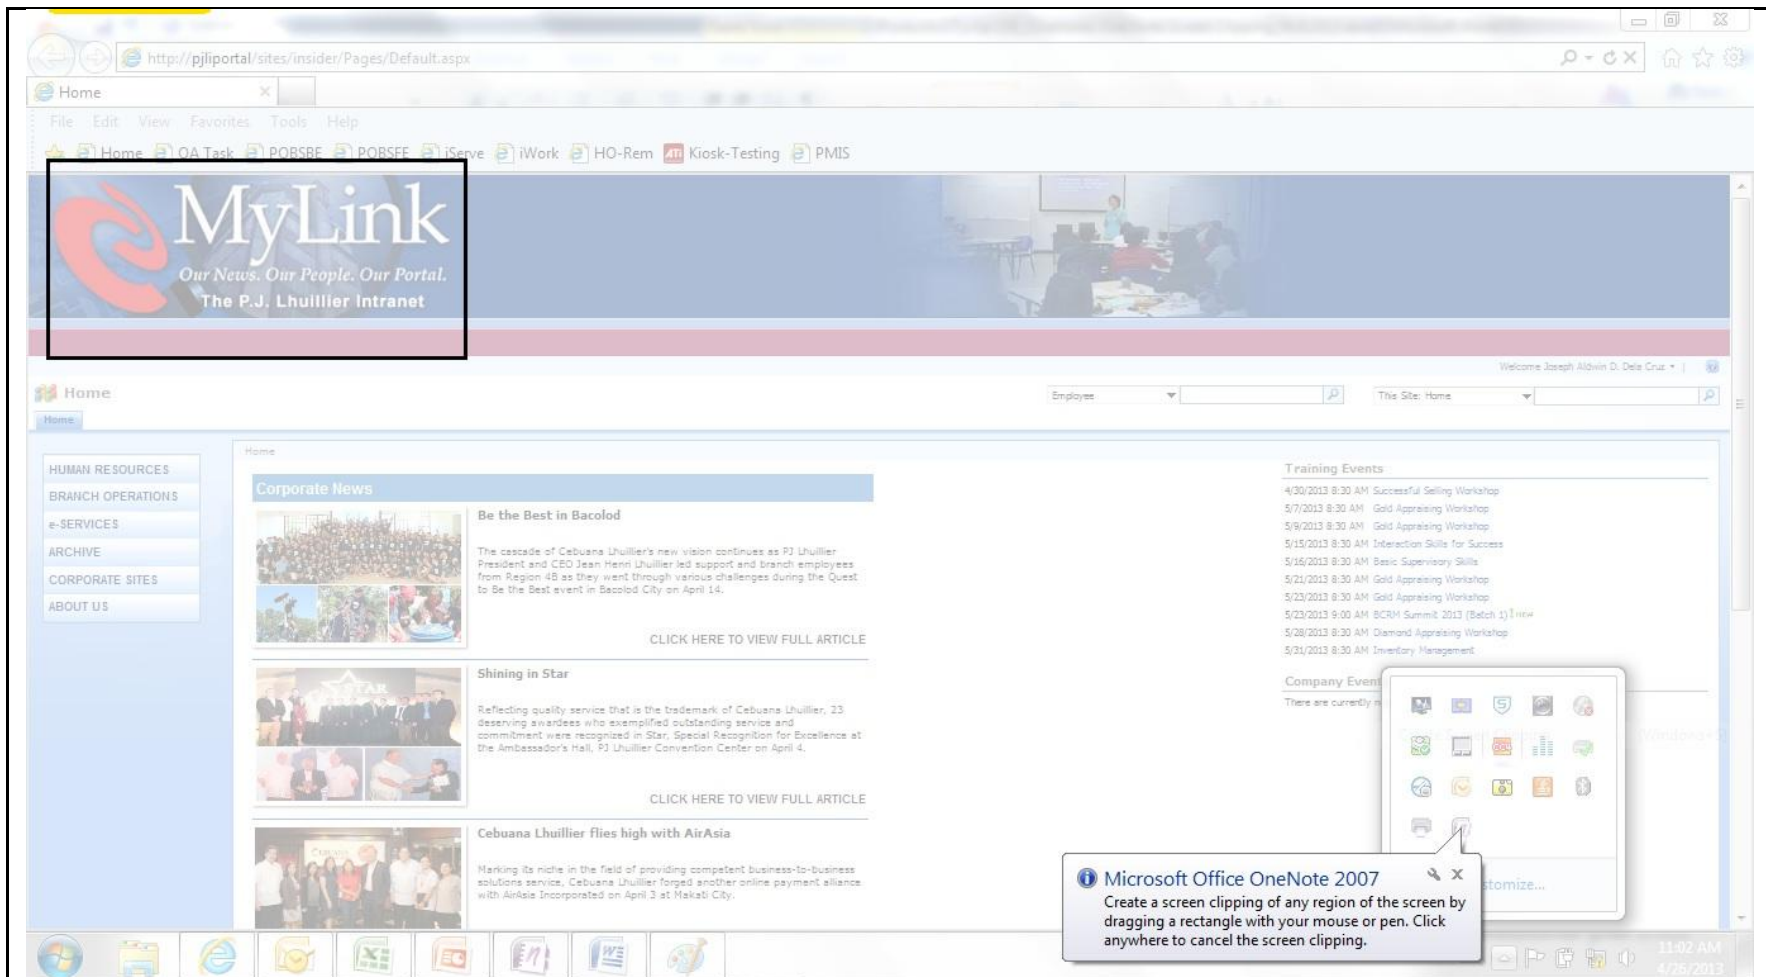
http://pjliportal/sites/insider/Pages/Default.aspx

Home

File Edit View Favorites Tools Help

Home OA Task POBSBE POBSFE iServe iWork HO-Rem Kiosk-Testing PMIS

MyLink

Our News. Our People. Our Portal.

The P.J. Lhuillier Intranet

Welcome Joseph Aldwin D. Dela Cruz

Home

Home

Employee

This Site: Home

HUMAN RESOURCES
BRANCH OPERATIONS
e-SERVICES
ARCHIVE
CORPORATE SITES
ABOUT US

Home

Corporate News

Be the Best in Bacolod

The cascade of Cebuana Lhuillier's new vision continues as PJ Lhuillier President and CEO Jean Henri Lhuillier led support and branch employees from Region 4B as they went through various challenges during the Quest to Be the Best event in Bacolod City on April 14.

CLICK HERE TO VIEW FULL ARTICLE

Shining in Star

Reflecting quality service that is the trademark of Cebuana Lhuillier, 23 deserving awardees who exemplified outstanding service and commitment were recognized in Star, Special Recognition for Excellence at the Ambassador's Hall, PJ Lhuillier Convention Center on April 4.

CLICK HERE TO VIEW FULL ARTICLE

Cebuana Lhuillier flies high with AirAsia

Marking its niche in the field of providing competent business-to-business solutions service, Cebuana Lhuillier forged another online payment alliance with AirAsia Incorporated on April 3 at Makati City.

Training Events

4/30/2013 8:30 AM Successful Selling Workshop
5/7/2013 8:30 AM Gold Appraising Workshop
5/9/2013 8:30 AM Gold Appraising Workshop
5/15/2013 8:30 AM Interaction Skills for Success
5/16/2013 8:30 AM Basic Supervisory Skills
5/21/2013 8:30 AM Gold Appraising Workshop
5/23/2013 8:30 AM Gold Appraising Workshop
5/23/2013 9:00 AM BCRM Summit 2013 (Batch 1)
5/28/2013 8:30 AM Diamond Appraising Workshop
5/31/2013 8:30 AM Inventory Management

Company Even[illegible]

There are currently n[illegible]

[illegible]stomize...

Microsoft Office OneNote 2007

Create a screen clipping of any region of the screen by dragging a rectangle with your mouse or pen. Click anywhere to cancel the screen clipping.

11:02 AM
4/26/2013